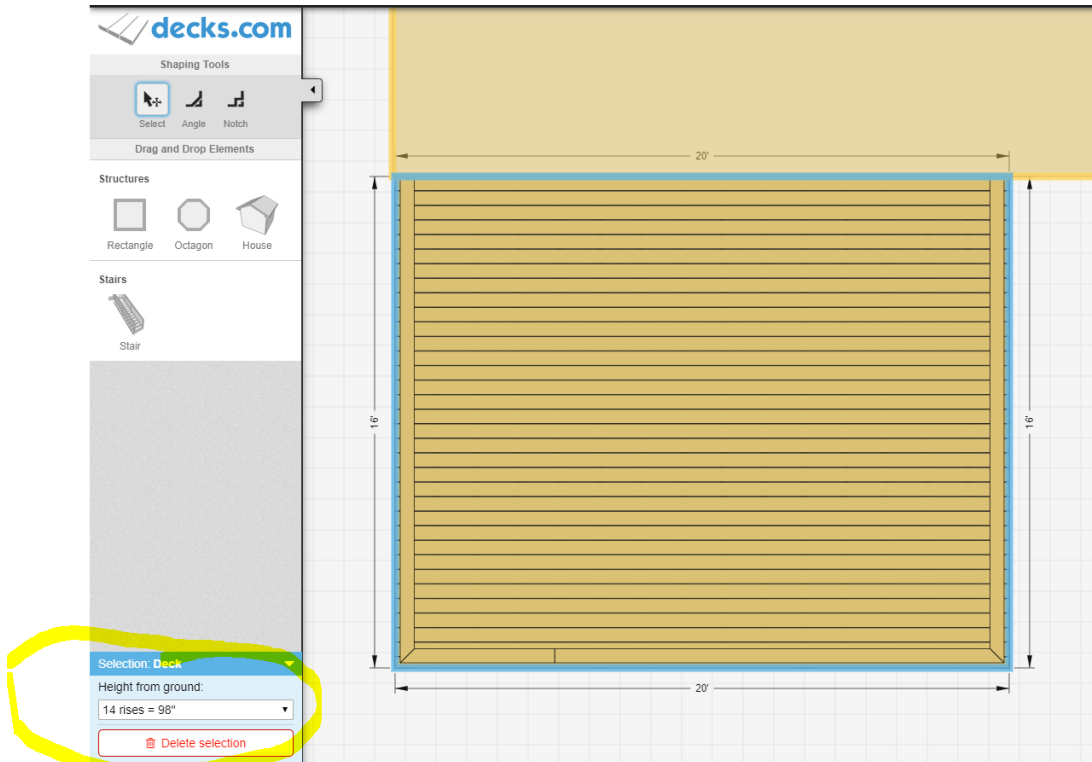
decks.com

Shaping Tools

Select Angle Notch

Drag and Drop Elements

Structures

Rectangle Octagon House

Stairs

Stair

Selection: Deck

Height from ground:

14 rises = 98"

Delete selection

20'

16'

16'

20'